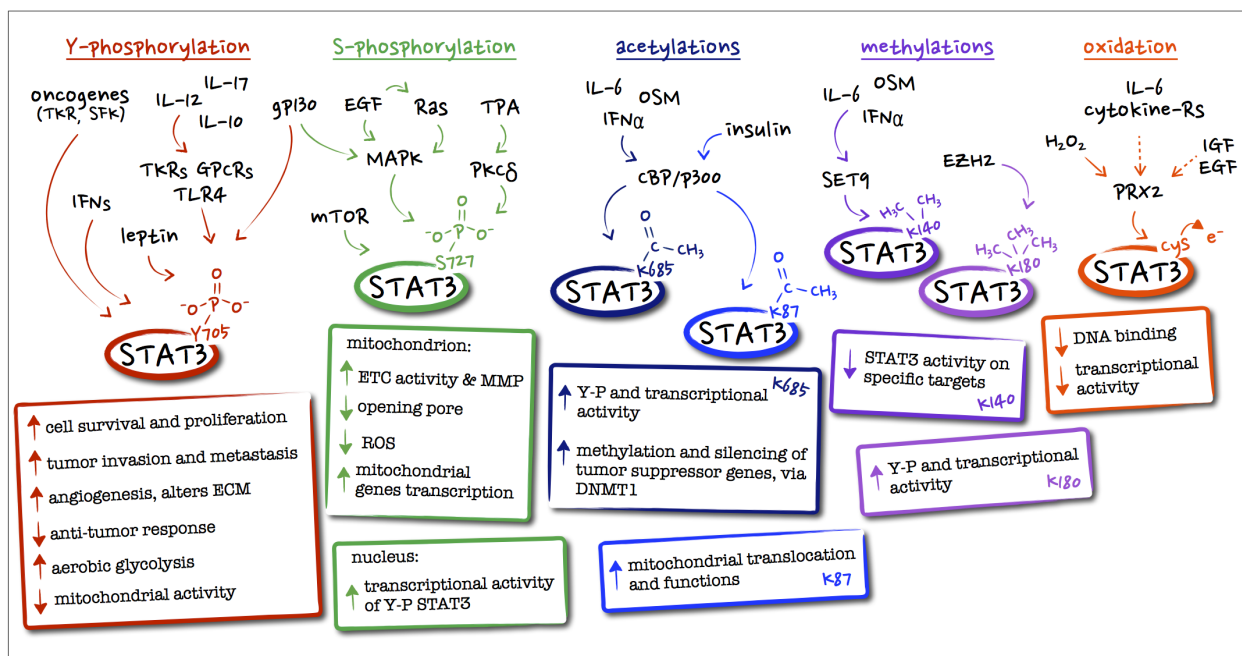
Y-phosphorylation

oncogenes (TKR, SFK)

IL-12 IL-17 IL-10

TKRs GPCRs TLR4

IFNs

leptin

gp130

$^{-}O-\overset{O}{\overset{||}{P}}-O^{-}$
Y705

STAT3

↑ cell survival and proliferation
↑ tumor invasion and metastasis
↑ angiogenesis, alters ECM
↓ anti-tumor response
↑ aerobic glycolysis
↓ mitochondrial activity

S-phosphorylation

EGF Ras TPA

MAPK PKCδ

mTOR

$^{-}O-\overset{O}{\overset{||}{P}}-O^{-}$
S727

STAT3

mitochondrion:
↑ ETC activity & MMP
↓ opening pore
↓ ROS
↑ mitochondrial genes transcription

nucleus:
↑ transcriptional activity of Y-P STAT3

acetylations

IL-6 OSM IFNα

insulin

CBP/P300

$\overset{O}{\overset{||}{C}}-CH_3$
K685

STAT3

$\overset{O}{\overset{||}{C}}-CH_3$
K87

STAT3

↑ Y-P and transcriptional activity K685

↑ methylation and silencing of tumor suppressor genes, via DNMT1

↑ mitochondrial translocation and functions K87

methylations

IL-6 OSM IFNα

SET9

EZH2

$H_3C$ $CH_3$ K140

STAT3

$H_3C$ $CH_3$ $CH_3$ K180

STAT3

↓ STAT3 activity on specific targets K140

↑ Y-P and transcriptional activity K180

oxidation

IL-6 cytokine-Rs

$H_2O_2$

IGF EGF

PRX2

Cys $e^-$

STAT3

↓ DNA binding
↓ transcriptional activity